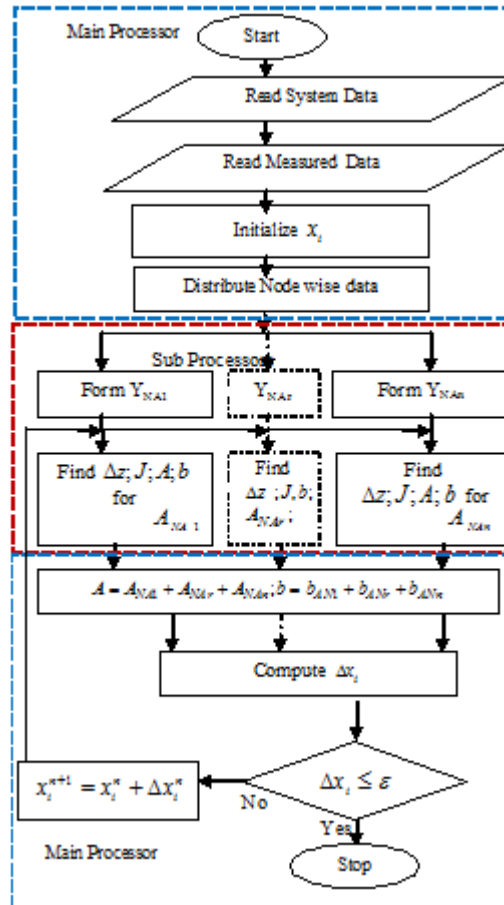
Main Processor

Start

Read System Data

Read Measured Data

Initialize $x_i$

Distribute Node wise data

Sub Processors

Form $Y_{NA1}$

$Y_{NAr}$

Form $Y_{NAn}$

Find $\Delta z; J; A; b$ for $A_{NA1}$

Find $\Delta z; J, b; A_{NAr};$

Find $\Delta z; J; A; b$ for $A_{NAn}$

$A = A_{NA1} + A_{NAr} + A_{NAn}; b = b_{AN1} + b_{ANr} + b_{ANn}$

Compute $\Delta x_i$

$\Delta x_i \le \varepsilon$

No

$x_i^{\kappa+1} = x_i^{\kappa} + \Delta x_i^{\kappa}$

Yes

Main Processor

Stop